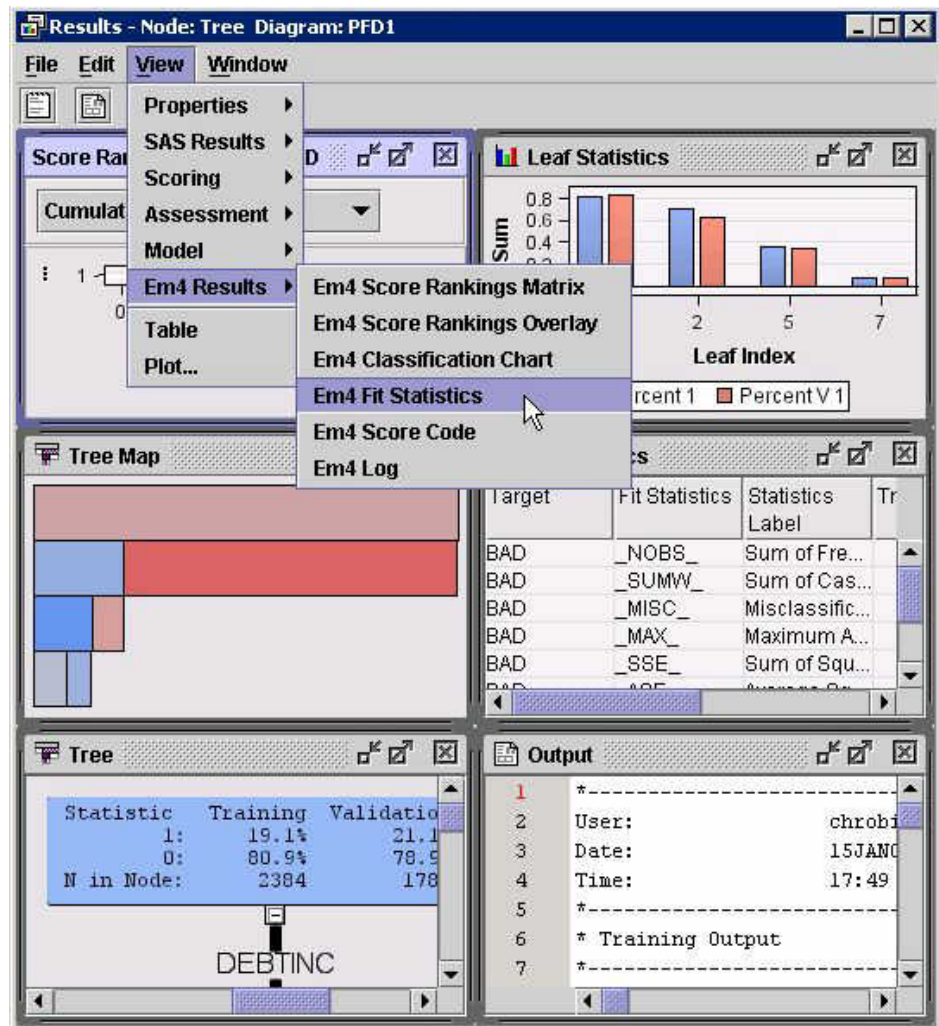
Results - Node: Tree Diagram: PFD1

File Edit View Window

Properties
SAS Results
Scoring
Assessment
Model
Em4 Results
Table
Plot...

Em4 Score Rankings Matrix
Em4 Score Rankings Overlay
Em4 Classification Chart
Em4 Fit Statistics
Em4 Score Code
Em4 Log

Score Ran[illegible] D

Cumulat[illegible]

1
0

Leaf Statistics

Sum
0.8
0.6
0.4
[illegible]

2 5 7
Leaf Index
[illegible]rcent 1 Percent V 1

Tree Map

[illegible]cs

| Target | Fit Statistics | Statistics Label | Tr |
|---|---|---|---|
| BAD | _NOBS_ | Sum of Fre... | |
| BAD | _SUMW_ | Sum of Cas... | |
| BAD | _MISC_ | Misclassific... | |
| BAD | _MAX_ | Maximum A... | |
| BAD | _SSE_ | Sum of Squ... | |

Tree

| Statistic | Training | Validatio |
|---|---|---|
| 1: | 19.1% | 21.1 |
| 0: | 80.9% | 78.9 |
| N in Node: | 2384 | 178 |

DEBTINC

Output

1 *---------------------------
2 User: chrobi
3 Date: 15JAN
4 Time: 17:49
5 *---------------------------
6 * Training Output
7 *---------------------------